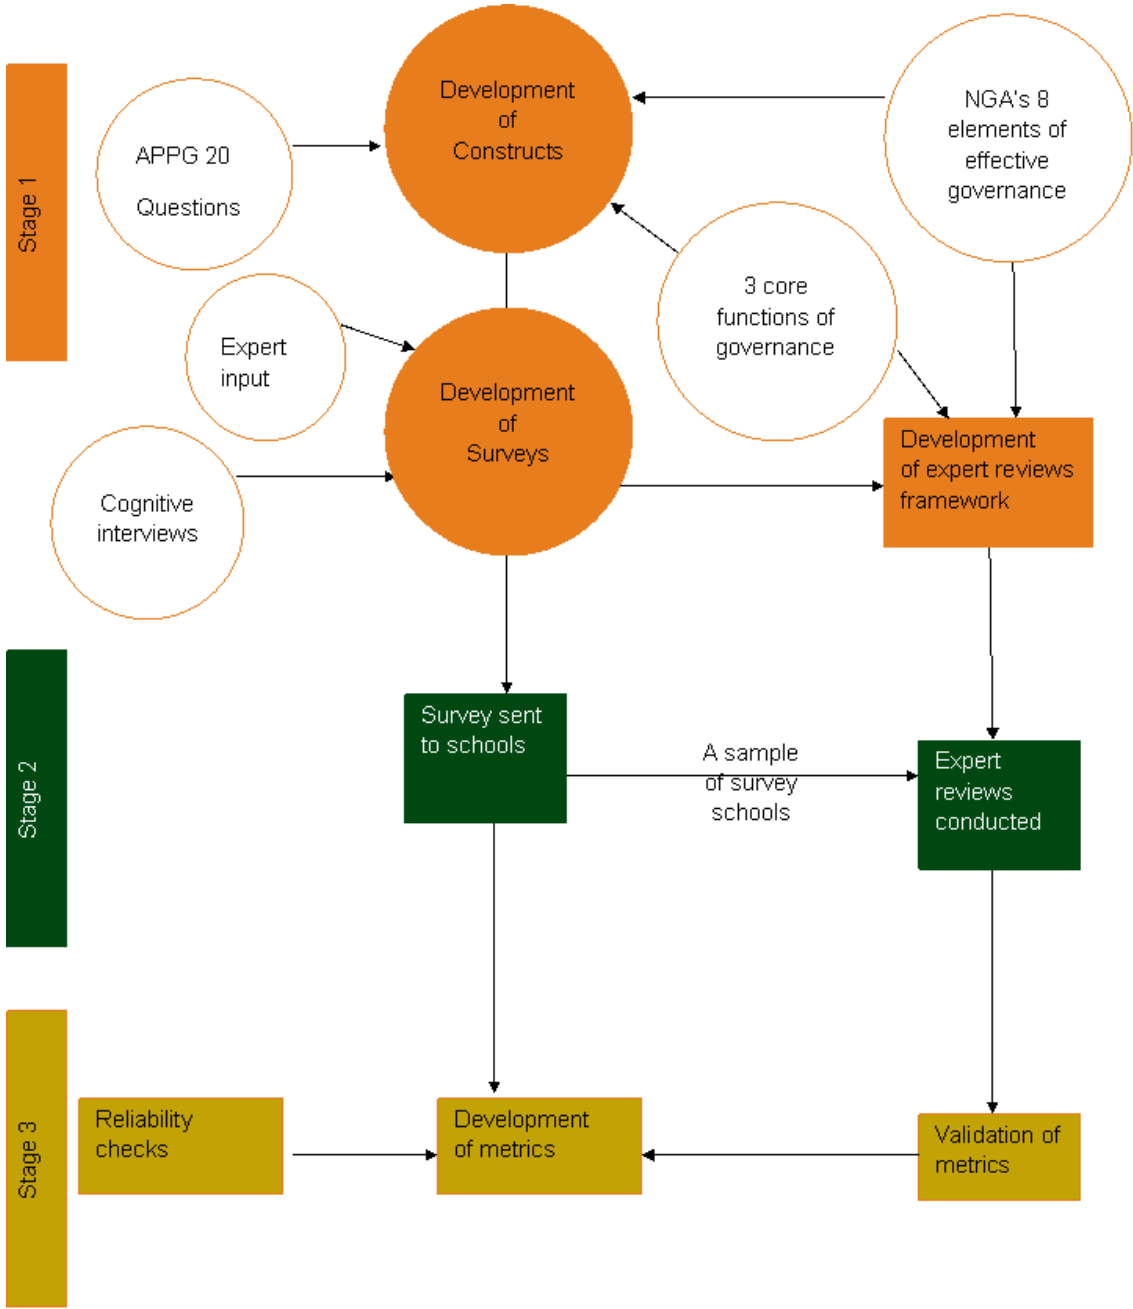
Stage 1

APPG 20

Questions

Development of Constructs

NGA's 8 elements of effective governance

3 core functions of governance

Expert input

Development of Surveys

Cognitive interviews

Development of expert reviews framework

Stage 2

Survey sent to schools

A sample of survey schools

Expert reviews conducted

Stage 3

Reliability checks

Development of metrics

Validation of metrics